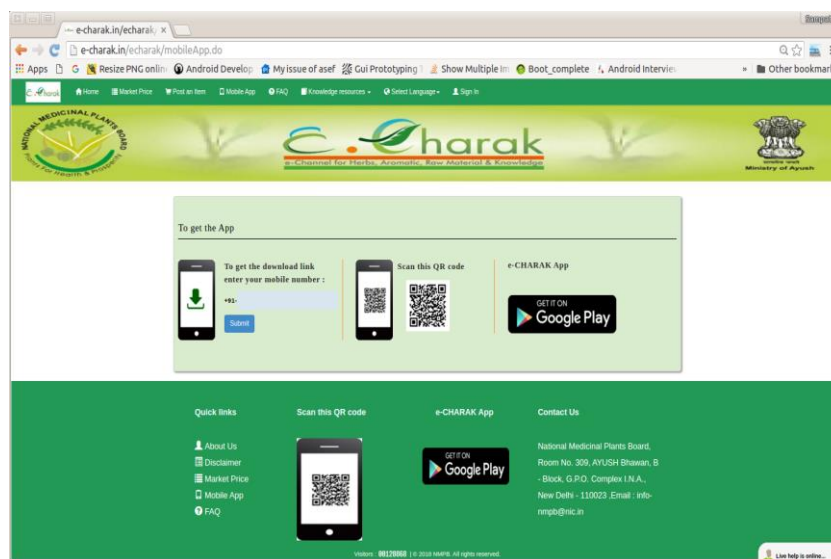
e-charak.in/echarak ×

e-charak.in/echarak/mobileApp.do

Apps G Resize PNG onlin Android Develop My issue of asef Gui Prototyping Show Multiple Im Boot_complete Android Intervie » Other bookmar

Home Market Price Post an Item Mobile App FAQ Knowledge resources Select Language Sign In

NATIONAL MEDICINAL PLANTS BOARD

e-Charak
e-Channel for Herbs, Aromatic, Raw Material & Knowledge

Ministry of Ayush

To get the App

To get the download link enter your mobile number :

+91-

Submit

Scan this QR code

e-CHARAK App

GET IT ON
Google Play

Quick links

About Us
Disclaimer
Market Price
Mobile App
FAQ

Scan this QR code

e-CHARAK App

GET IT ON
Google Play

Contact Us

National Medicinal Plants Board, Room No. 309, AYUSH Bhawan, B - Block, G.P.O. Complex I.N.A., New Delhi - 110023 ,Email : info-nmpb@nic.in

Visitors : 00120068 | © 2018 NMPB. All rights reserved.

Live help is online...